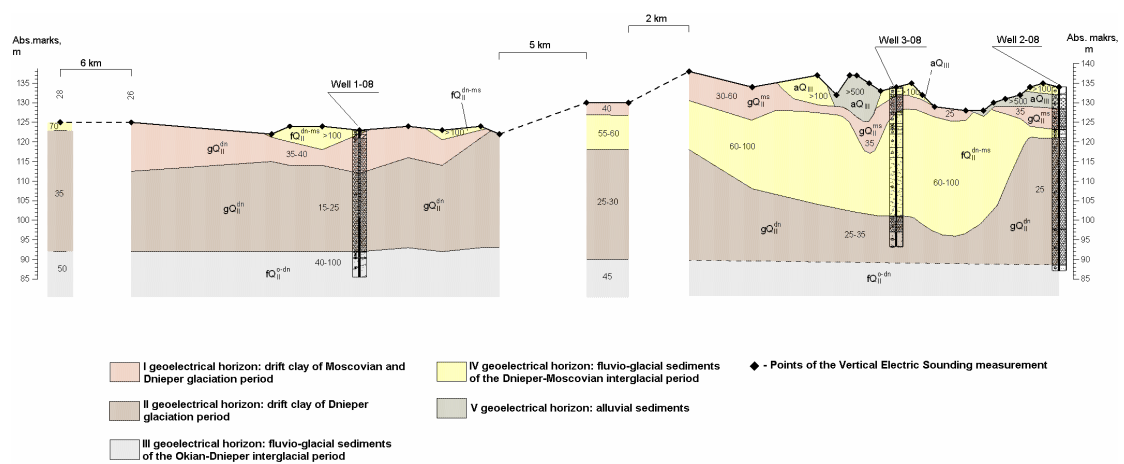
Abs.marks, m

6 km

5 km

2 km

Abs. makrs, m

135
130
125
120
115
110
105
100
95
90
85

28

26

70

35

50

Well 1-08

$fQ_{II}^{dn-ms}$

$gQ_{II}^{dn}$

$fQ_{II}^{dn-ms}$ >100

35-40

>100

$gQ_{II}^{dn}$

15-25

$gQ_{II}^{dn}$

40-100

$fQ_{II}^{o-dn}$

40

55-60

25-30

45

Well 3-08

Well 2-08

$aQ_{III}$

30-60

$gQ_{II}^{ms}$

$aQ_{III}$ >100

>500 $aQ_{III}$

>100

>500

>100

$aQ_{III}$

25

35

$gQ_{II}^{ms}$

60-100

$gQ_{II}$ 35

$fQ_{II}^{dn-ms}$

60-100

25

$gQ_{II}^{dn}$

25-35

$gQ_{II}^{dn}$

$fQ_{II}^{o-dn}$

140
135
130
125
120
115
110
105
100
95
90
85

I geoelectrical horizon: drift clay of Moscovian and Dnieper glaciation period

II geoelectrical horizon: drift clay of Dnieper glaciation period

III geoelectrical horizon: fluvio-glacial sediments of the Okian-Dnieper interglacial period

IV geoelectrical horizon: fluvio-glacial sediments of the Dnieper-Moscovian interglacial period

V geoelectrical horizon: alluvial sediments

◆ - Points of the Vertical Electric Sounding measurement